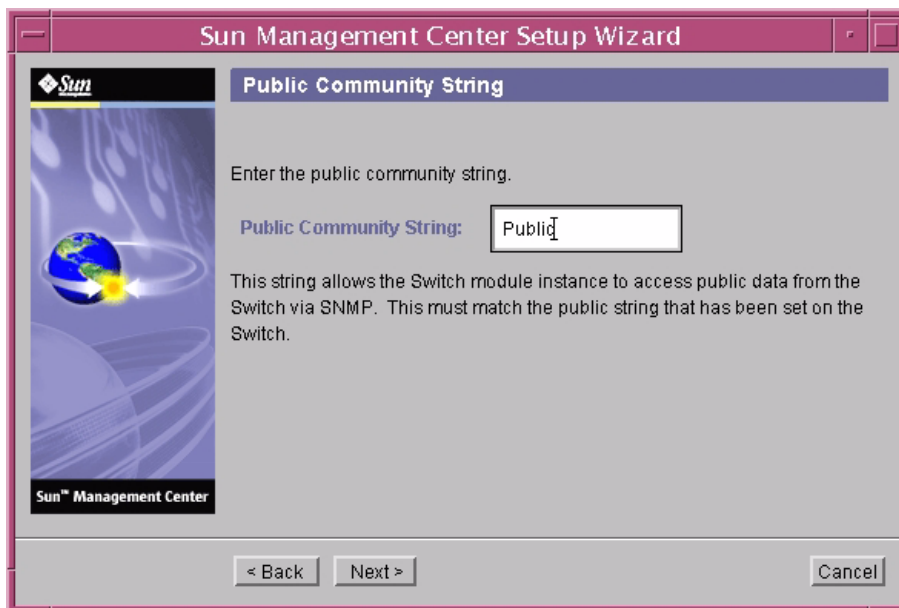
Sun Management Center Setup Wizard

Sun

Public Community String

Enter the public community string.

Public Community String: Public

This string allows the Switch module instance to access public data from the Switch via SNMP. This must match the public string that has been set on the Switch.

Sun™ Management Center

< Back Next > Cancel